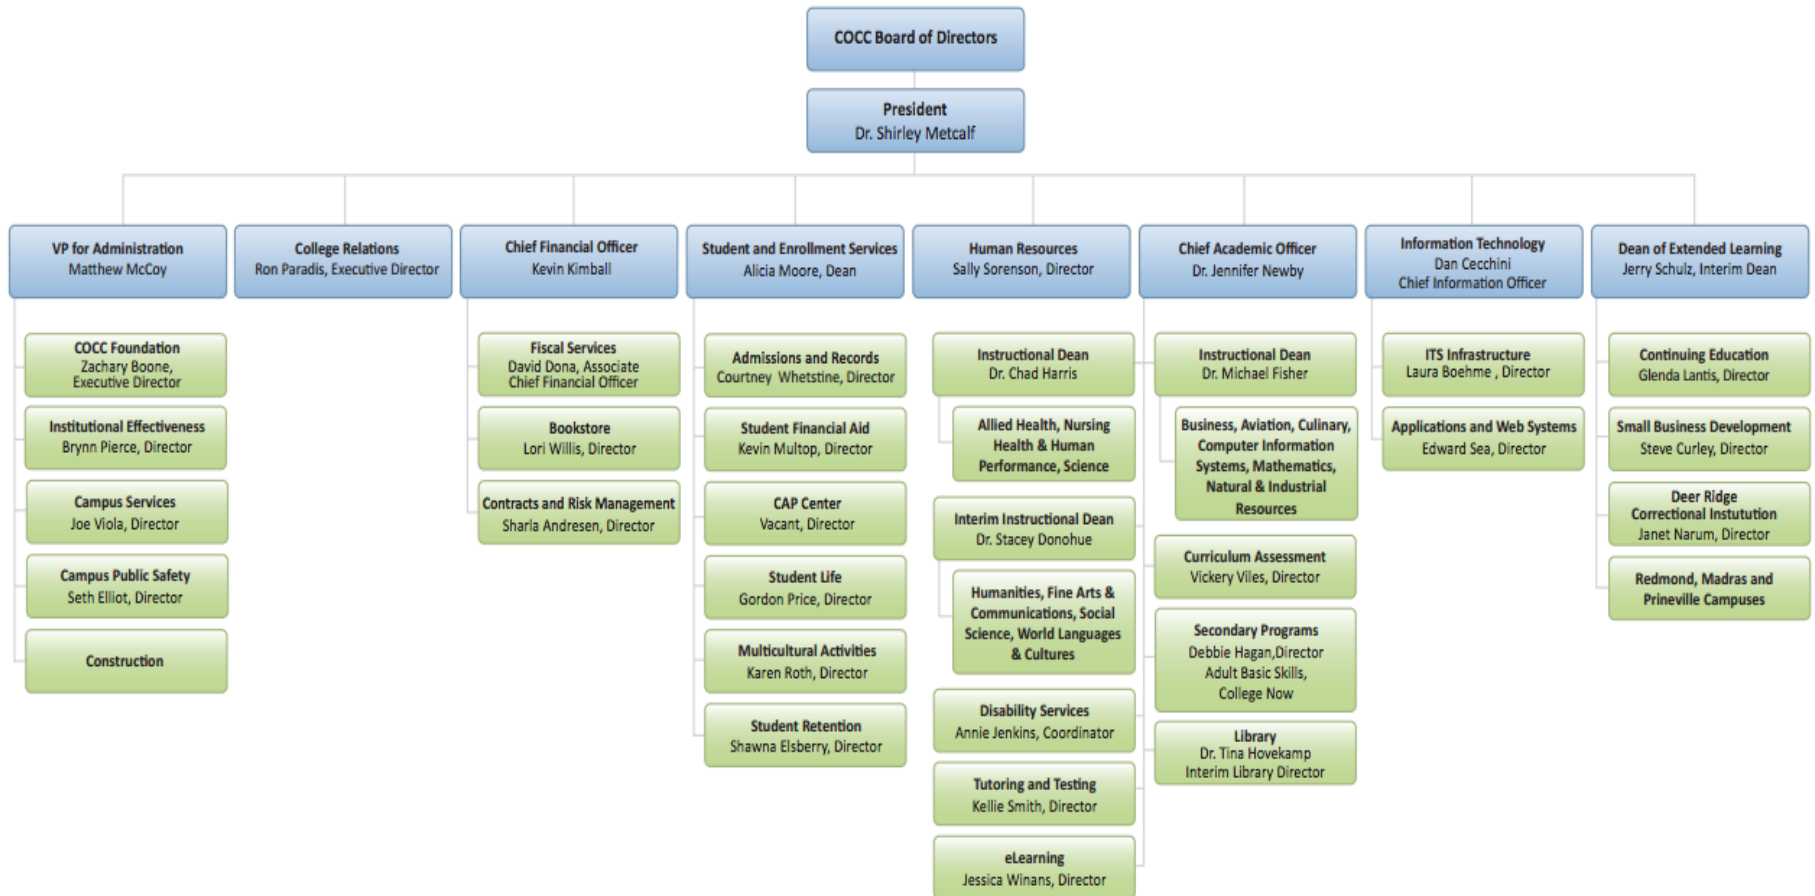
COCC Board of Directors

President
Dr. Shirley Metcalf

VP for Administration
Matthew McCoy

College Relations
Ron Paradis, Executive Director

Chief Financial Officer
Kevin Kimball

Student and Enrollment Services
Alicia Moore, Dean

Human Resources
Sally Sorenson, Director

Chief Academic Officer
Dr. Jennifer Newby

Information Technology
Dan Cecchini
Chief Information Officer

Dean of Extended Learning
Jerry Schulz, Interim Dean

COCC Foundation
Zachary Boone,
Executive Director

Institutional Effectiveness
Brynn Pierce, Director

Campus Services
Joe Viola, Director

Campus Public Safety
Seth Elliot, Director

Construction

Fiscal Services
David Dona, Associate
Chief Financial Officer

Bookstore
Lori Willis, Director

Contracts and Risk Management
Sharla Andresen, Director

Admissions and Records
Courtney Whetstine, Director

Student Financial Aid
Kevin Multop, Director

CAP Center
Vacant, Director

Student Life
Gordon Price, Director

Multicultural Activities
Karen Roth, Director

Student Retention
Shawna Elsberry, Director

Instructional Dean
Dr. Chad Harris

Allied Health, Nursing
Health & Human
Performance, Science

Interim Instructional Dean
Dr. Stacey Donohue

Humanities, Fine Arts &
Communications, Social
Science, World Languages
& Cultures

Disability Services
Annie Jenkins, Coordinator

Tutoring and Testing
Kellie Smith, Director

eLearning
Jessica Winans, Director

Instructional Dean
Dr. Michael Fisher

Business, Aviation, Culinary,
Computer Information
Systems, Mathematics,
Natural & Industrial
Resources

Curriculum Assessment
Vickery Viles, Director

Secondary Programs
Debbie Hagan,Director
Adult Basic Skills,
College Now

Library
Dr. Tina Hovekamp
Interim Library Director

ITS Infrastructure
Laura Boehme , Director

Applications and Web Systems
Edward Sea, Director

Continuing Education
Glenda Lantis, Director

Small Business Development
Steve Curley, Director

Deer Ridge
Correctional Instutution
Janet Narum, Director

Redmond, Madras and
Prineville Campuses